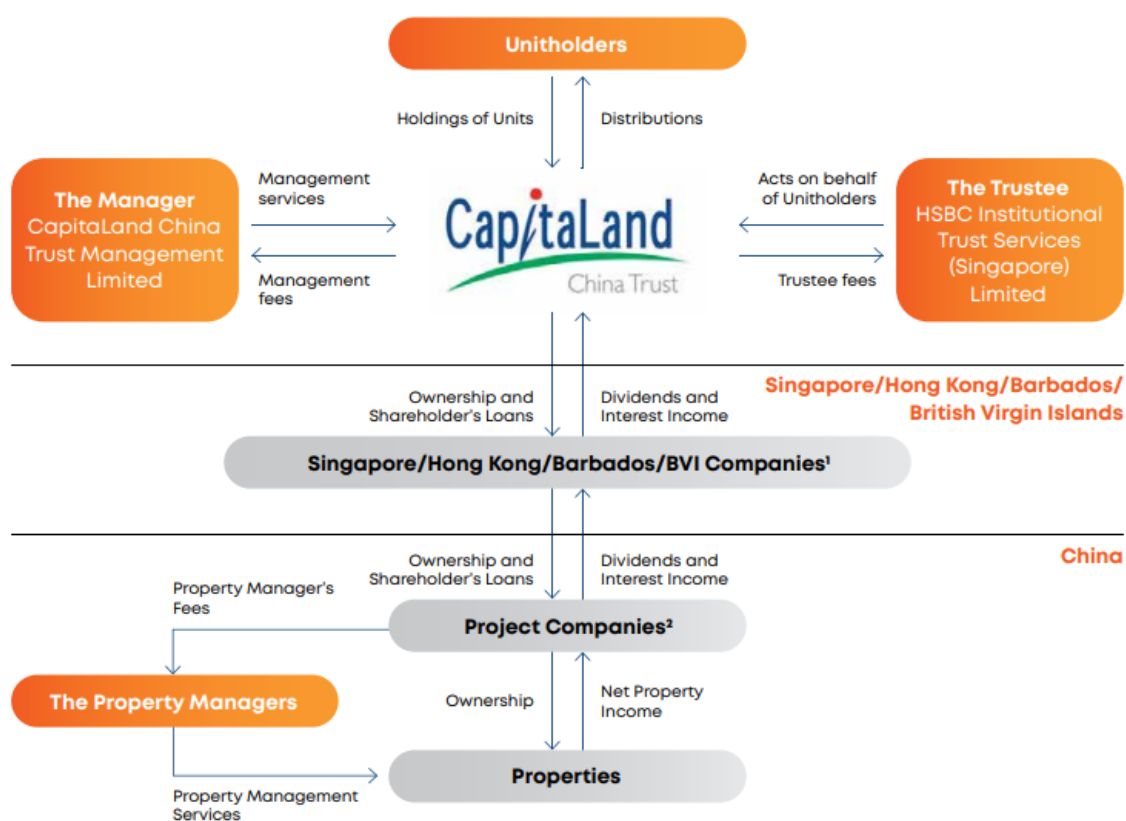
Unitholders

Holdings of Units

Distributions

The Manager
CapitaLand China Trust Management Limited

Management services

Management fees

CapitaLand
China Trust

Acts on behalf of Unitholders

Trustee fees

The Trustee
HSBC Institutional Trust Services (Singapore) Limited

Singapore/Hong Kong/Barbados/ British Virgin Islands

Ownership and Shareholder's Loans

Dividends and Interest Income

Singapore/Hong Kong/Barbados/BVI Companies$^1$

China

Ownership and Shareholder's Loans

Dividends and Interest Income

Property Manager's Fees

Project Companies$^2$

The Property Managers

Ownership

Net Property Income

Properties

Property Management Services